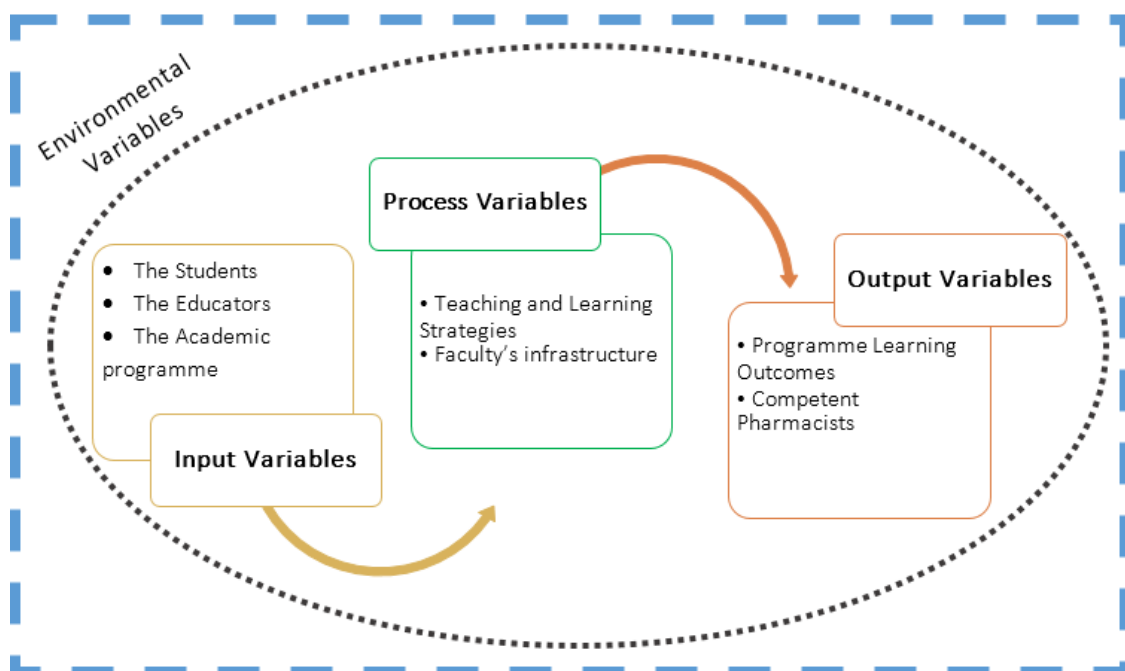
Environmental Variables

- The Students
- The Educators
- The Academic programme

Input Variables

Process Variables

• Teaching and Learning Strategies
• Faculty's infrastructure

Output Variables

• Programme Learning Outcomes
• Competent Pharmacists